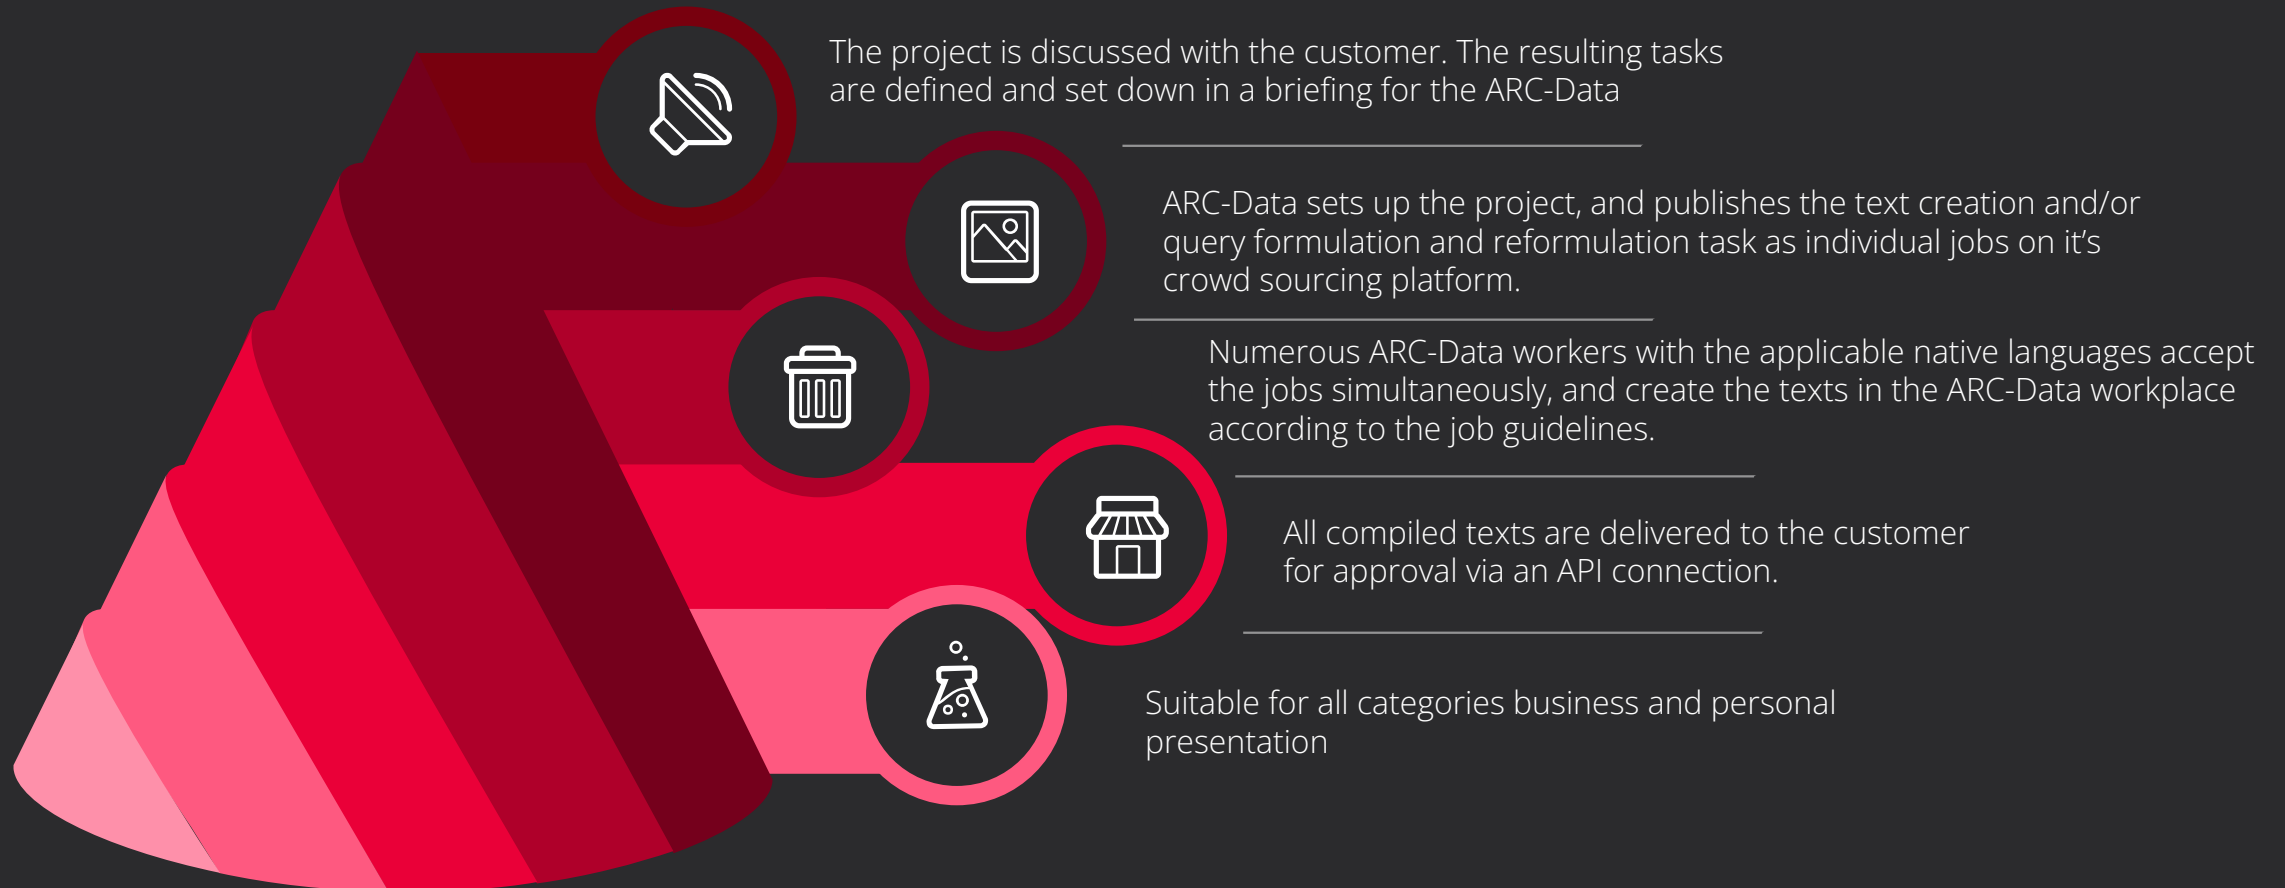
The project is discussed with the customer. The resulting tasks are defined and set down in a briefing for the ARC-Data

ARC-Data sets up the project, and publishes the text creation and/or query formulation and reformulation task as individual jobs on it's crowd sourcing platform.

Numerous ARC-Data workers with the applicable native languages accept the jobs simultaneously, and create the texts in the ARC-Data workplace according to the job guidelines.

All compiled texts are delivered to the customer for approval via an API connection.

Suitable for all categories business and personal presentation